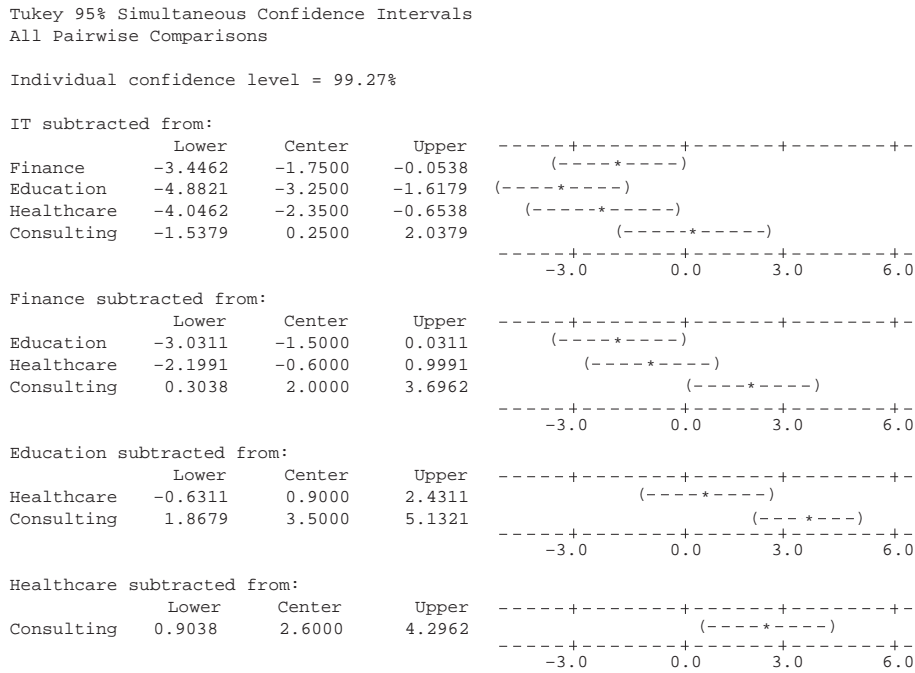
Tukey 95% Simultaneous Confidence Intervals
All Pairwise Comparisons

Individual confidence level = 99.27%

IT subtracted from:

|  | Lower | Center | Upper |
|---|---|---|---|
| Finance | −3.4462 | −1.7500 | −0.0538 |
| Education | −4.8821 | −3.2500 | −1.6179 |
| Healthcare | −4.0462 | −2.3500 | −0.6538 |
| Consulting | −1.5379 | 0.2500 | 2.0379 |

-----+--------+-------+--------+-
(----*----)
(----*----)
(-----*-----)
(-----*-----)
-----+--------+-------+--------+-
−3.0 0.0 3.0 6.0

Finance subtracted from:

|  | Lower | Center | Upper |
|---|---|---|---|
| Education | −3.0311 | −1.5000 | 0.0311 |
| Healthcare | −2.1991 | −0.6000 | 0.9991 |
| Consulting | 0.3038 | 2.0000 | 3.6962 |

-----+--------+-------+--------+-
(----*----)
(----*----)
(----*----)
-----+--------+-------+--------+-
−3.0 0.0 3.0 6.0

Education subtracted from:

|  | Lower | Center | Upper |
|---|---|---|---|
| Healthcare | −0.6311 | 0.9000 | 2.4311 |
| Consulting | 1.8679 | 3.5000 | 5.1321 |

-----+--------+-------+--------+-
(----*----)
(--- *---)
-----+--------+-------+--------+-
−3.0 0.0 3.0 6.0

Healthcare subtracted from:

|  | Lower | Center | Upper |
|---|---|---|---|
| Consulting | 0.9038 | 2.6000 | 4.2962 |

-----+--------+-------+--------+-
(----*----)
-----+--------+-------+--------+-
−3.0 0.0 3.0 6.0